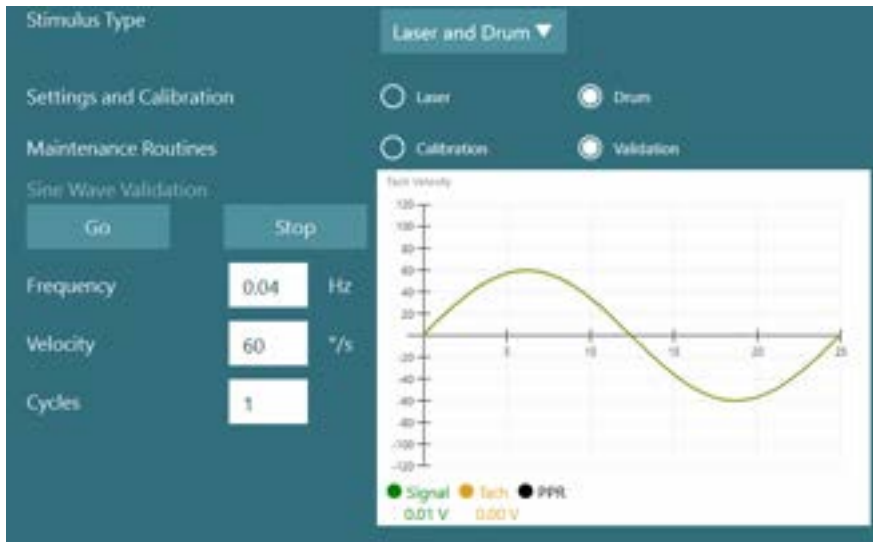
Stimulus Type

Laser and Drum ▼

Settings and Calibration

Laser

Drum

Maintenance Routines

Calibration

Validation

Sine Wave Validation

Go

Stop

Frequency 0.04 Hz

Velocity 60 °/s

Cycles 1

Tach Velocity

120
100
80
60
40
20
0
-20
-40
-60
-80
-100
-120

5
10
15
20
25

Signal 0.01 V
Tach 0.00 V
PPR